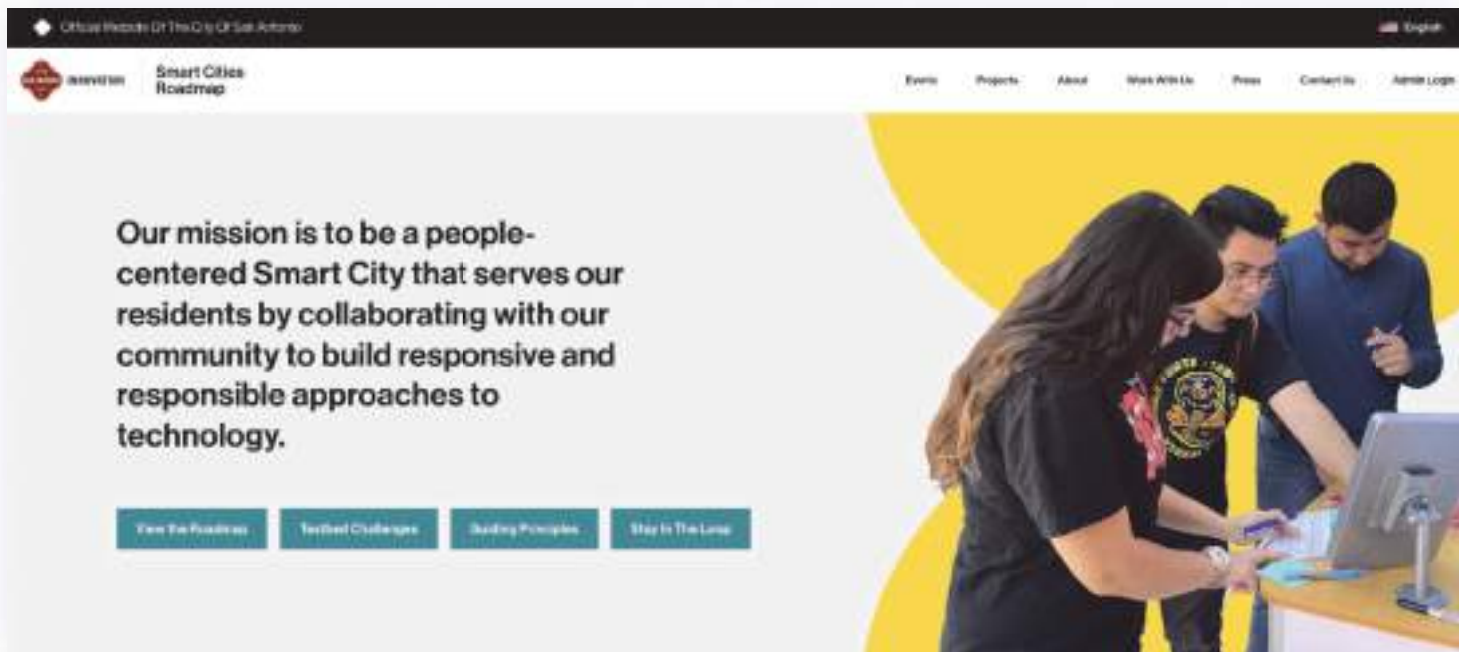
Official Website Of The City Of San Antonio

English

INNOVATION Smart Cities Roadmap

Events Projects About Work With Us Press Contact Us Admin Login

Our mission is to be a people-centered Smart City that serves our residents by collaborating with our community to build responsive and responsible approaches to technology.

View the Roadmap Testbed Challenges Guiding Principles Stay In The Loop